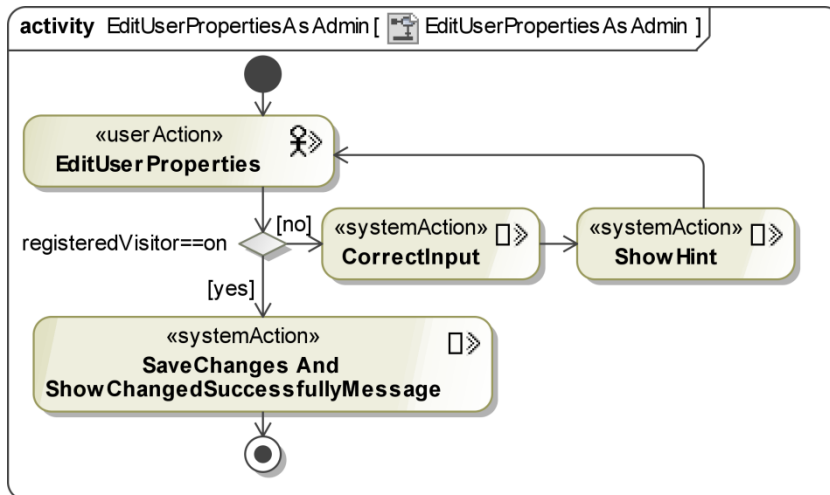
activity EditUserPropertiesAsAdmin [ EditUserPropertiesAsAdmin ]

«userAction»
EditUserProperties

registeredVisitor==on

[no]

«systemAction»
CorrectInput

«systemAction»
ShowHint

[yes]

«systemAction»
SaveChanges And
ShowChangedSuccessfullyMessage